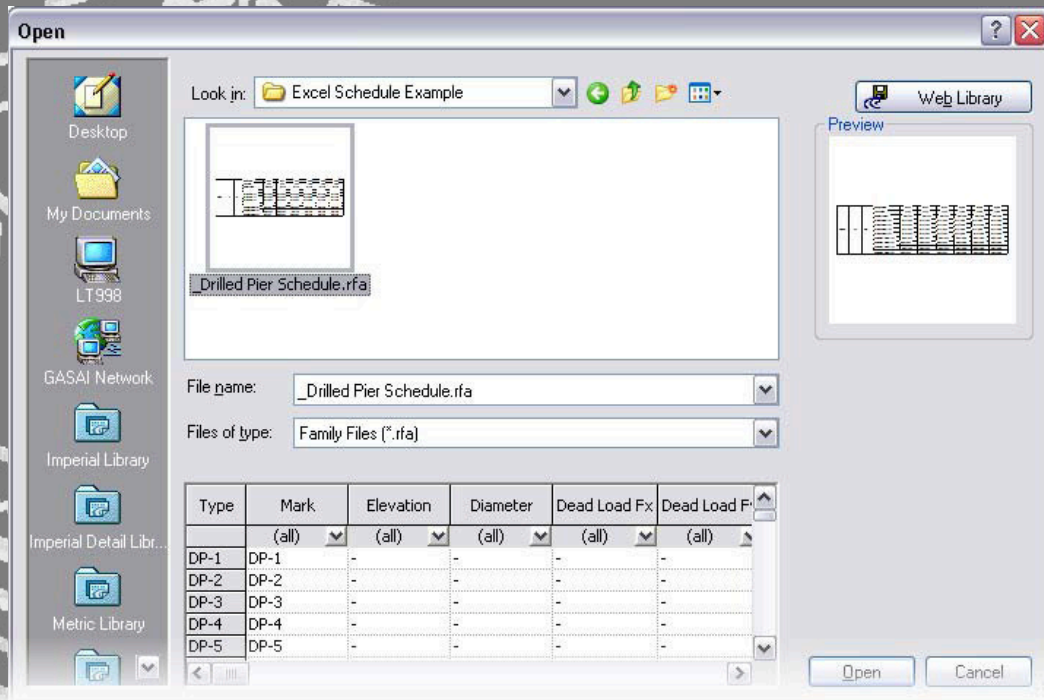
Open

Desktop

My Documents

LT998

GASAI Network

Imperial Library

Imperial Detail Libr...

Metric Library

Look in: Excel Schedule Example

Web Library

Preview

_Drilled Pier Schedule.rfa

File name: _Drilled Pier Schedule.rfa

Files of type: Family Files (*.rfa)

| Type | Mark | Elevation | Diameter | Dead Load Fx | Dead Load F |
|---|---|---|---|---|---|
| | (all) | (all) | (all) | (all) | (all) |
| DP-1 | DP-1 | - | - | - | - |
| DP-2 | DP-2 | - | - | - | - |
| DP-3 | DP-3 | - | - | - | - |
| DP-4 | DP-4 | - | - | - | - |
| DP-5 | DP-5 | - | - | - | - |

Open

Cancel